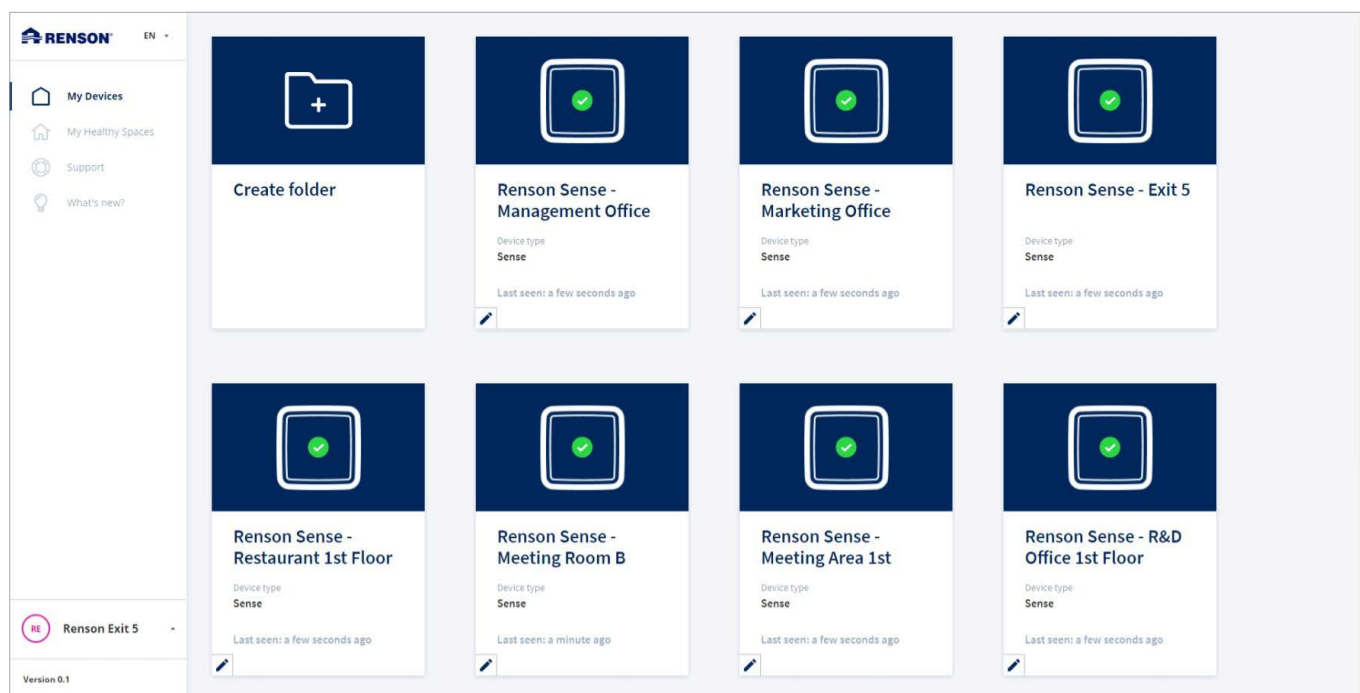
RENSON EN

My Devices
My Healthy Spaces
Support
What's new?

RE Renson Exit 5

Version 0.1

Create folder

Renson Sense - Management Office
Device type
Sense
Last seen: a few seconds ago

Renson Sense - Marketing Office
Device type
Sense
Last seen: a few seconds ago

Renson Sense - Exit 5
Device type
Sense
Last seen: a few seconds ago

Renson Sense - Restaurant 1st Floor
Device type
Sense
Last seen: a few seconds ago

Renson Sense - Meeting Room B
Device type
Sense
Last seen: a minute ago

Renson Sense - Meeting Area 1st
Device type
Sense
Last seen: a few seconds ago

Renson Sense - R&D Office 1st Floor
Device type
Sense
Last seen: a few seconds ago